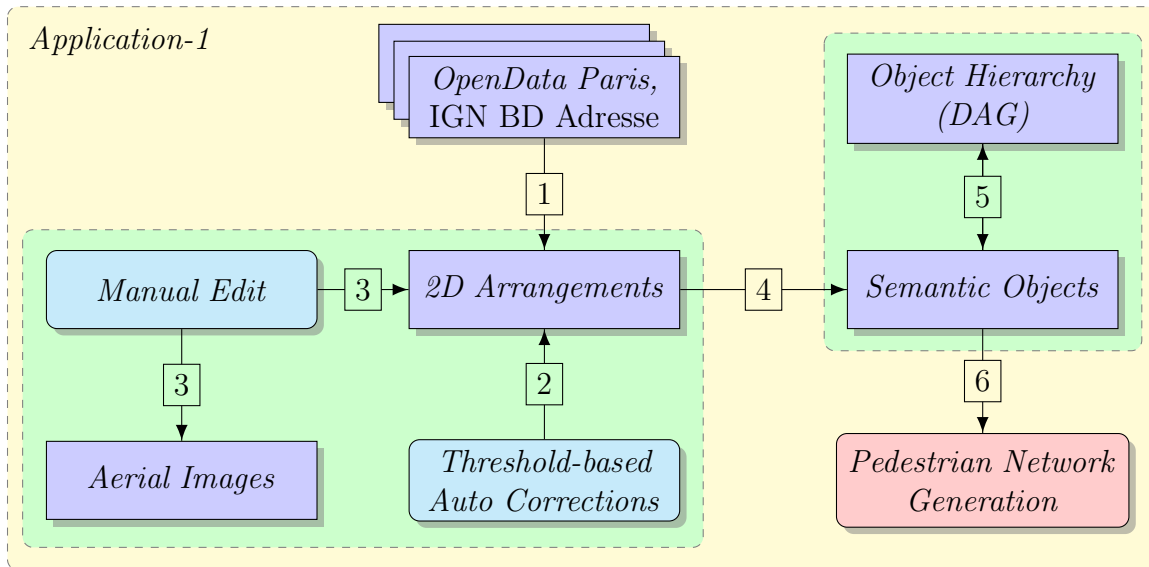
Application-1

OpenData Paris,
IGN BD Adresse

Object Hierarchy
(DAG)

1

5

Manual Edit

3

2D Arrangements

4

Semantic Objects

3

2

6

Aerial Images

Threshold-based
Auto Corrections

Pedestrian Network
Generation